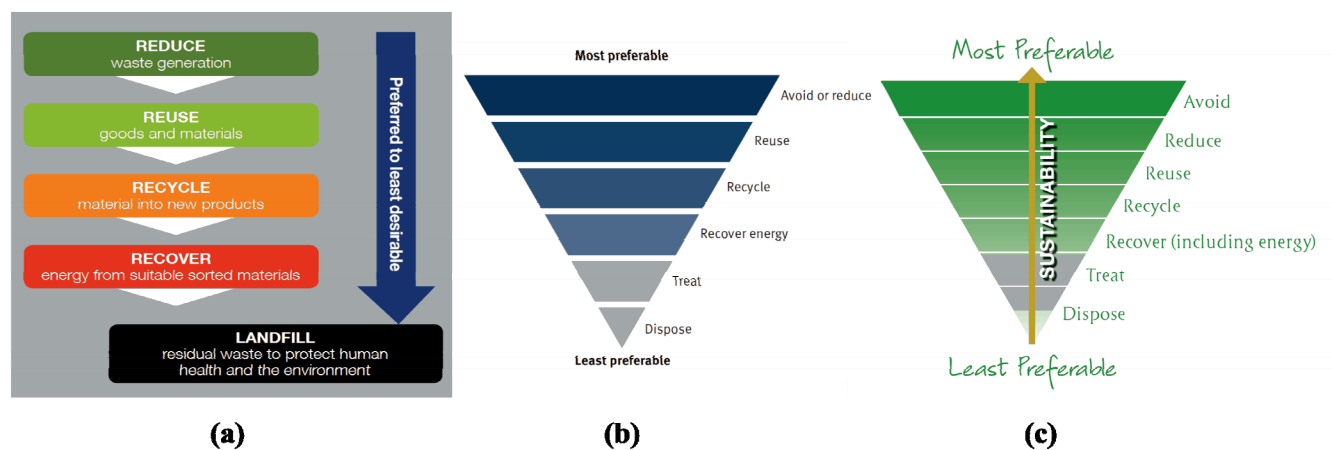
REDUCE
waste generation

REUSE
goods and materials

RECYCLE
material into new products

RECOVER
energy from suitable sorted materials

LANDFILL
residual waste to protect human health and the environment

Preferred to least desirable

(a)

Most preferable

Avoid or reduce

Reuse

Recycle

Recover energy

Treat

Dispose

Least preferable

(b)

Most Preferable

Avoid

Reduce

Reuse

Recycle

Recover (including energy)

Treat

Dispose

SUSTAINABILITY

Least Preferable

(c)